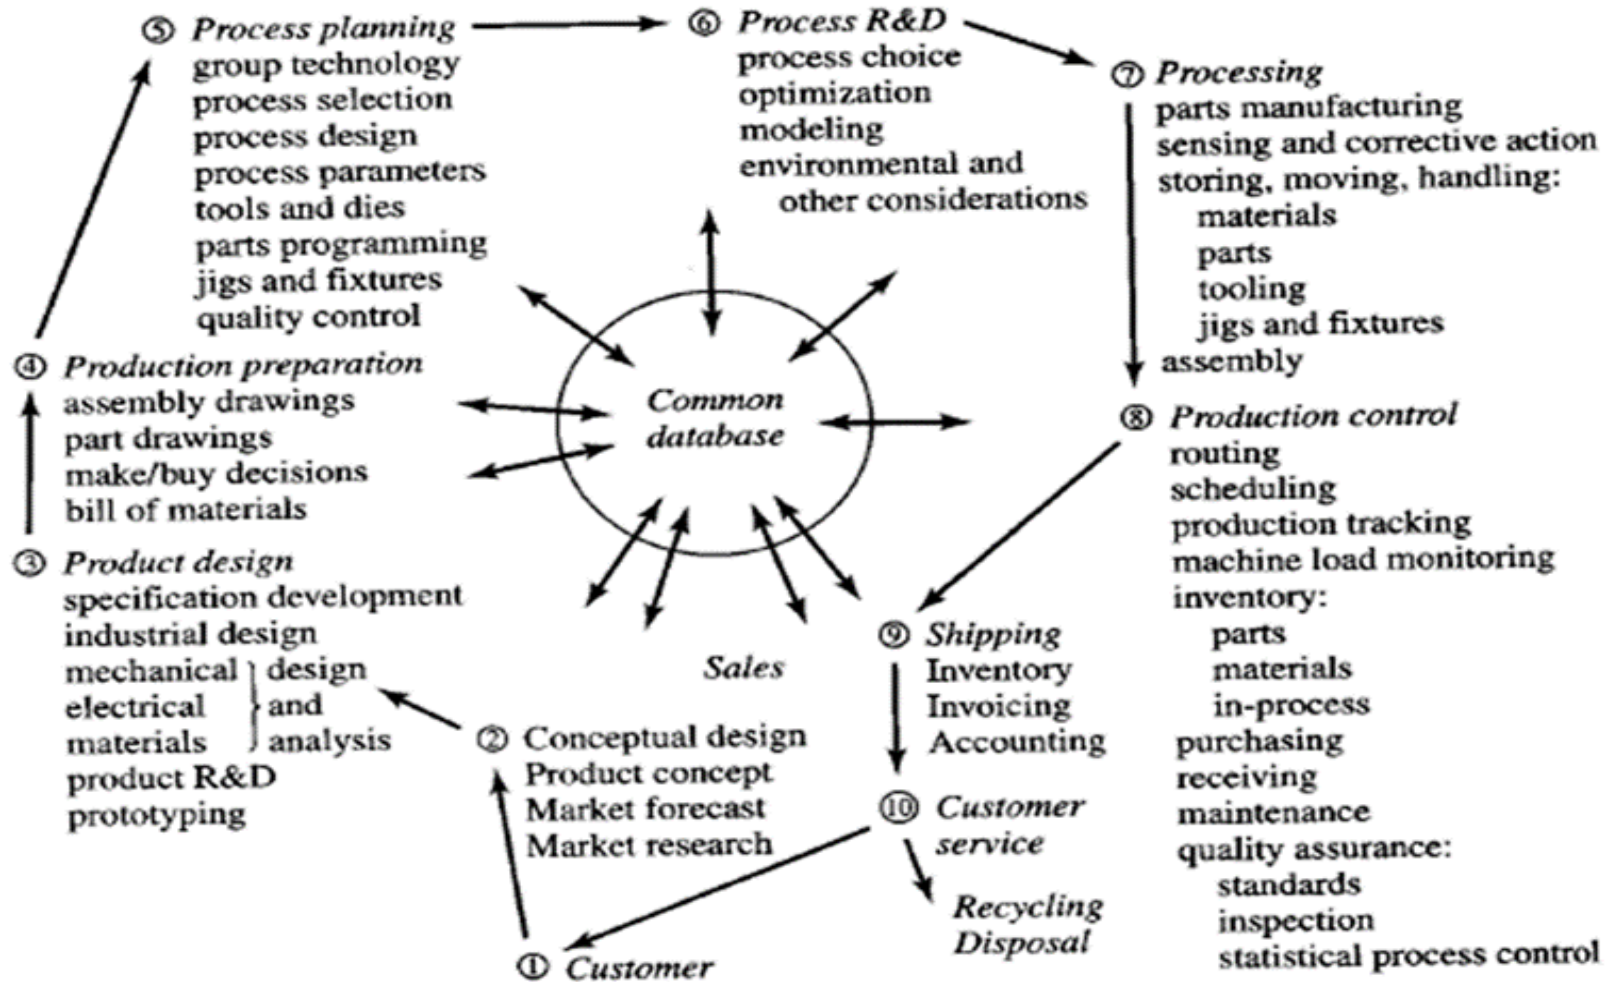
⑤ Process planning
group technology
process selection
process design
process parameters
tools and dies
parts programming
jigs and fixtures
quality control

⑥ Process R&D
process choice
optimization
modeling
environmental and other considerations

⑦ Processing
parts manufacturing
sensing and corrective action
storing, moving, handling:
materials
parts
tooling
jigs and fixtures
assembly

④ Production preparation
assembly drawings
part drawings
make/buy decisions
bill of materials

Common database

⑧ Production control
routing
scheduling
production tracking
machine load monitoring
inventory:
parts
materials
in-process
purchasing
receiving
maintenance
quality assurance:
standards
inspection
statistical process control

③ Product design
specification development
industrial design
mechanical
electrical
materials
design and analysis
product R&D
prototyping

Sales

② Conceptual design
Product concept
Market forecast
Market research

⑨ Shipping
Inventory
Invoicing
Accounting

⑩ Customer service

Recycling
Disposal

① Customer